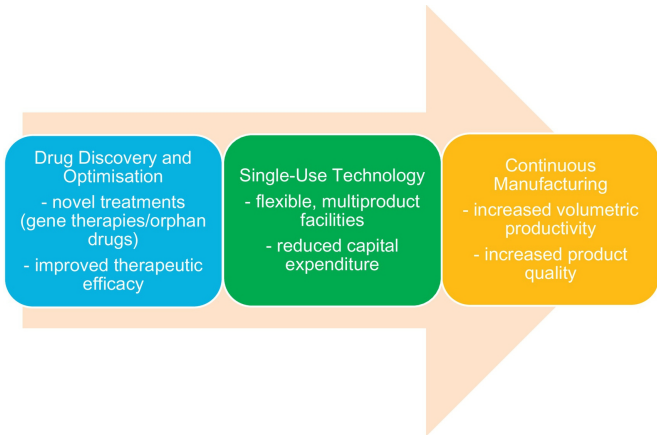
Drug Discovery and Optimisation
- novel treatments (gene therapies/orphan drugs)
- improved therapeutic efficacy

Single-Use Technology
- flexible, multiproduct facilities
- reduced capital expenditure

Continuous Manufacturing
- increased volumetric productivity
- increased product quality